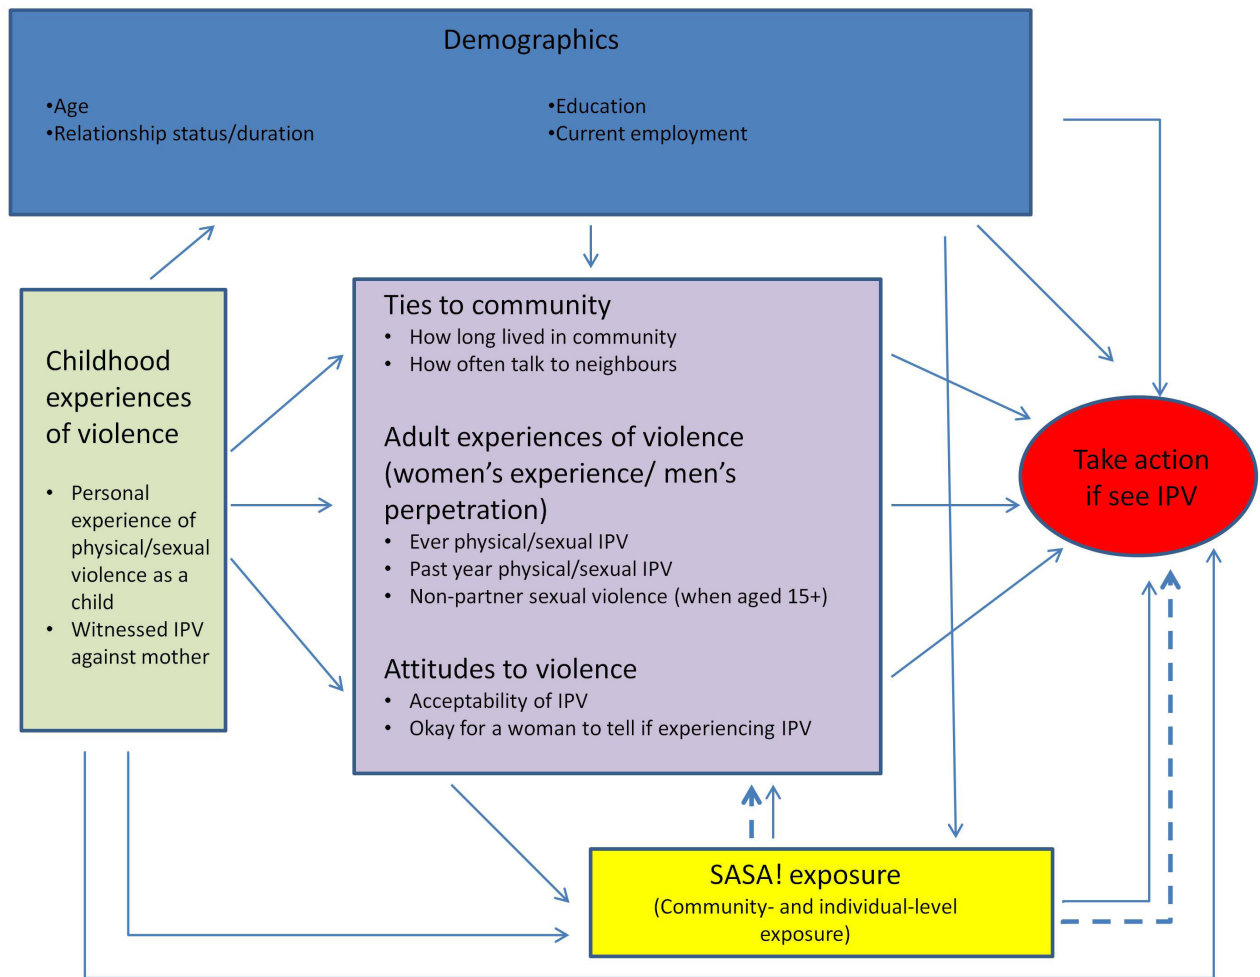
Demographics

•Age
•Relationship status/duration

•Education
•Current employment

Childhood experiences of violence

• Personal experience of physical/sexual violence as a child
• Witnessed IPV against mother

Ties to community
• How long lived in community
• How often talk to neighbours

Adult experiences of violence (women's experience/ men's perpetration)
• Ever physical/sexual IPV
• Past year physical/sexual IPV
• Non-partner sexual violence (when aged 15+)

Attitudes to violence
• Acceptability of IPV
• Okay for a woman to tell if experiencing IPV

Take action if see IPV

SASA! exposure
(Community- and individual-level exposure)